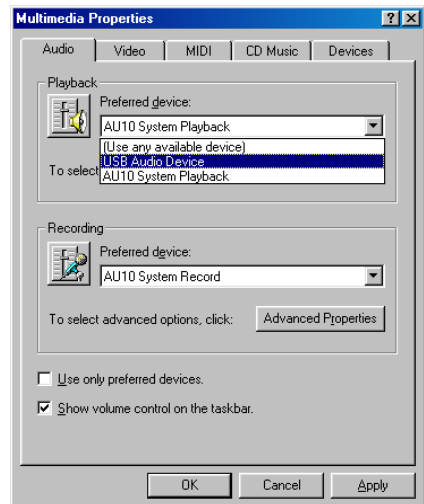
Multimedia Properties

? X

Audio | Video | MIDI | CD Music | Devices

Playback

Preferred device:

AU10 System Playback

(Use any available device)
USB Audio Device
AU10 System Playback

To select

Recording

Preferred device:

AU10 System Record

To select advanced options, click:

Advanced Properties

Use only preferred devices.

Show volume control on the taskbar.

OK | Cancel | Apply